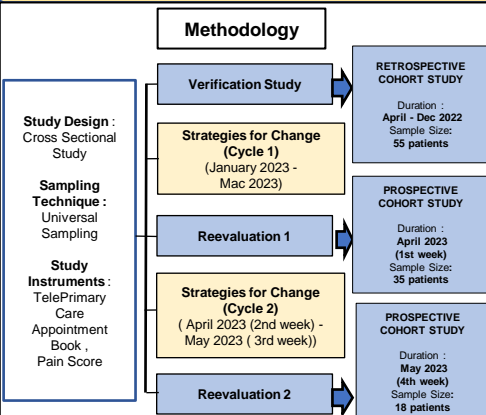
Methodology

Study Design : Cross Sectional Study

Sampling Technique : Universal Sampling

Study Instruments : TelePrimary Care Appointment Book , Pain Score

Verification Study

Strategies for Change (Cycle 1) (January 2023 - Mac 2023)

Reevaluation 1

Strategies for Change (Cycle 2) ( April 2023 (2nd week) - May 2023 ( 3rd week))

Reevaluation 2

RETROSPECTIVE COHORT STUDY

Duration : April - Dec 2022
Sample Size: 55 patients

PROSPECTIVE COHORT STUDY

Duration : April 2023 (1st week)
Sample Size: 35 patients

PROSPECTIVE COHORT STUDY

Duration : May 2023 (4th week)
Sample Size: 18 patients